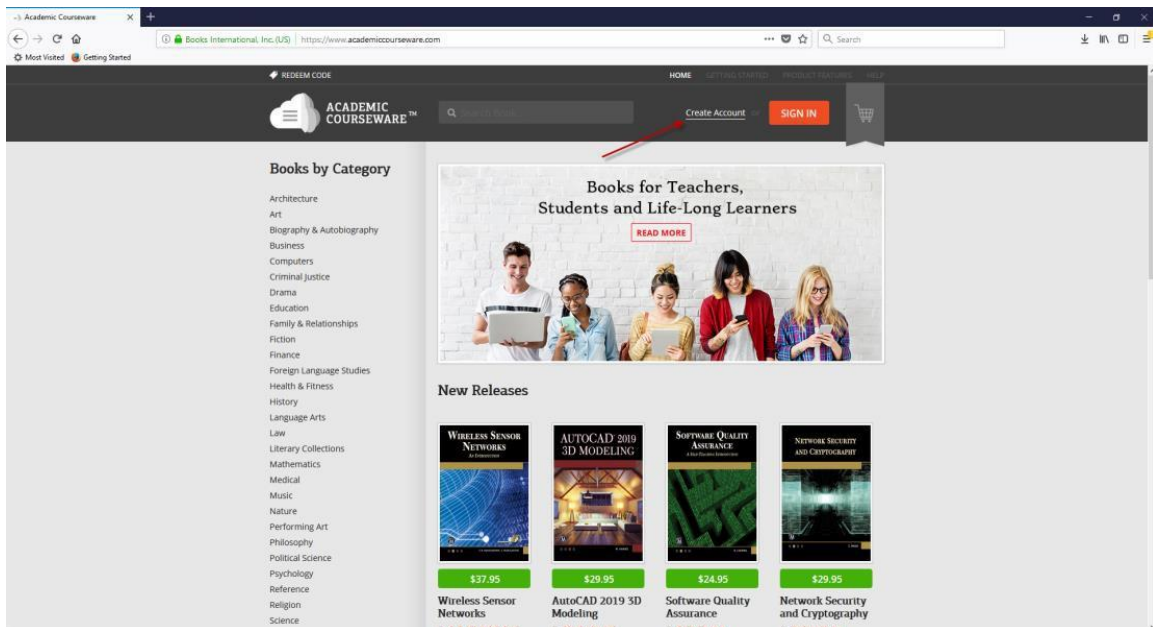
Academic Courseware ×

Books International, Inc. (US) | https://www.academiccourseware.com

Search

Most Visited Getting Started

REDEEM CODE

HOME GETTING STARTED PRODUCT FEATURES HELP

ACADEMIC COURSEWARE™

Search Books

Create Account

SIGN IN

Books by Category

Architecture
Art
Biography & Autobiography
Business
Computers
Criminal Justice
Drama
Education
Family & Relationships
Fiction
Finance
Foreign Language Studies
Health & Fitness
History
Language Arts
Law
Literary Collections
Mathematics
Medical
Music
Nature
Performing Art
Philosophy
Political Science
Psychology
Reference
Religion
Science

Books for Teachers, Students and Life-Long Learners

READ MORE

New Releases

WIRELESS SENSOR NETWORKS
$37.95
Wireless Sensor Networks

AUTOCAD 2019 3D MODELING
$29.95
AutoCAD 2019 3D Modeling

SOFTWARE QUALITY ASSURANCE
$24.95
Software Quality Assurance

NETWORK SECURITY AND CRYPTOGRAPHY
$29.95
Network Security and Cryptography